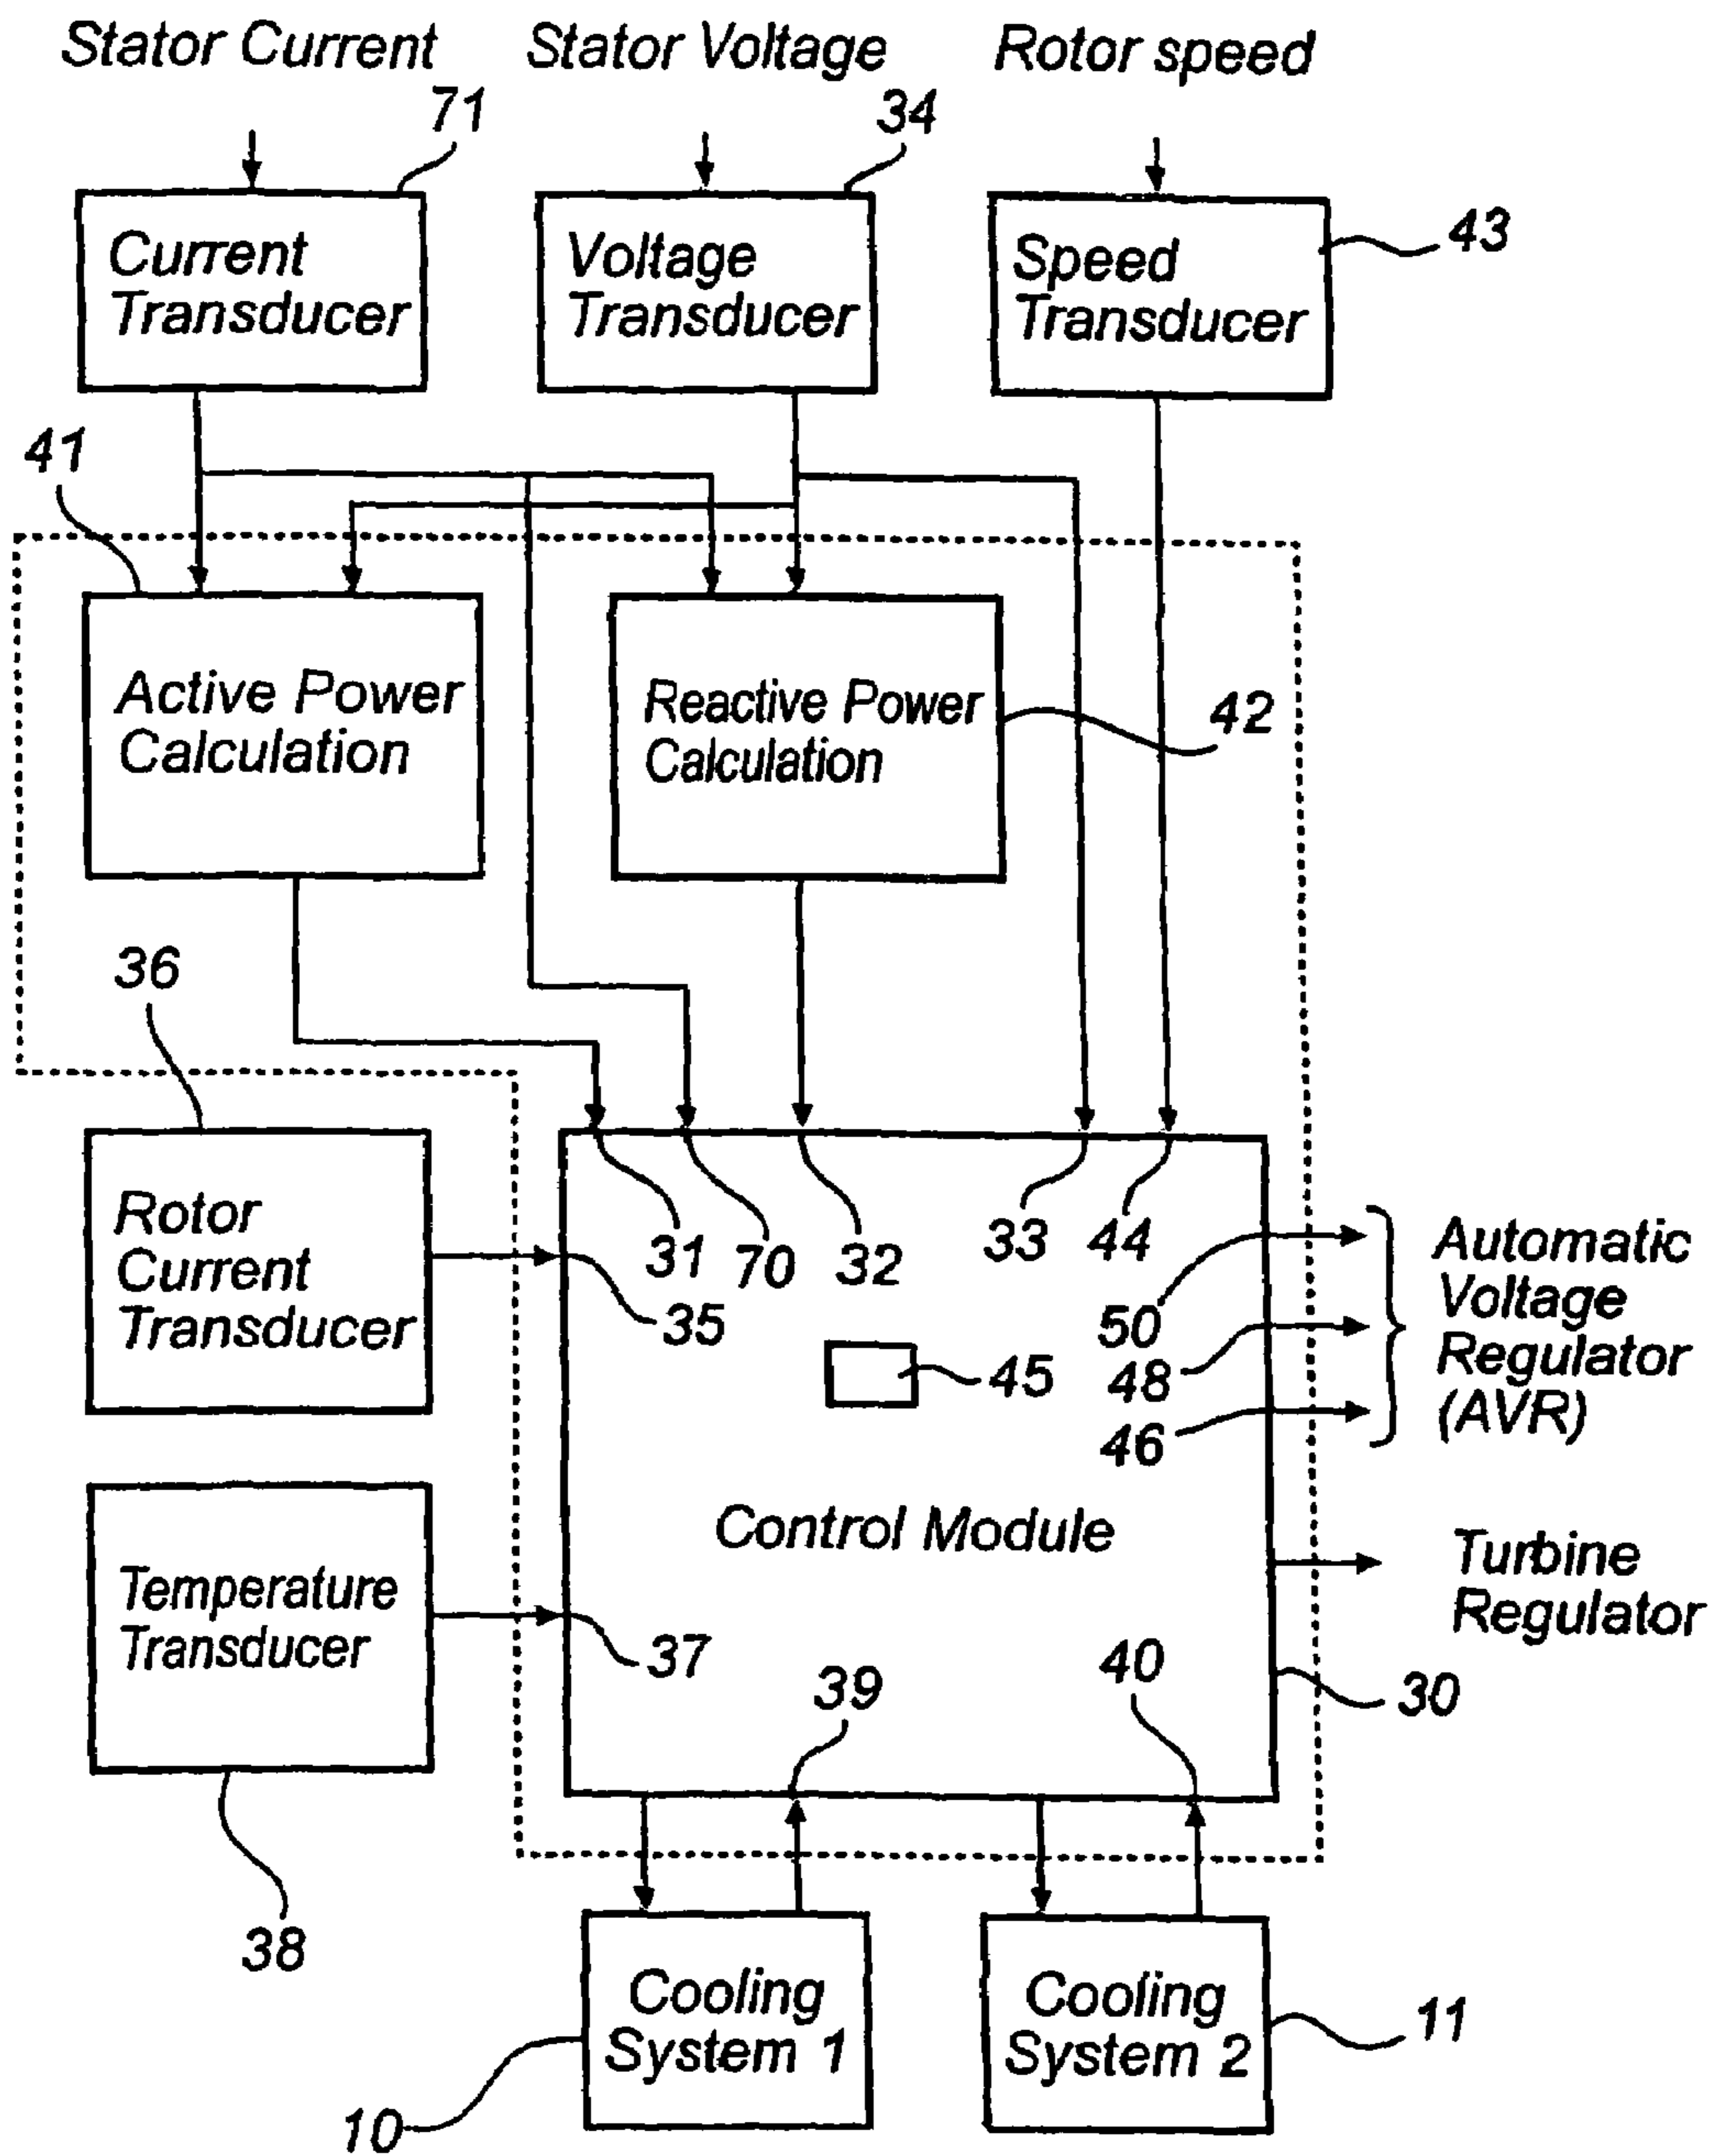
Stator Current

Stator Voltage

Rotor speed

71

34

Current Transducer

Voltage Transducer

Speed Transducer

43

41

Active Power Calculation

Reactive Power Calculation

42

36

Rotor Current Transducer

31 70 32

33 44

35

45

50

48

46

Automatic Voltage Regulator (AVR)

Control Module

Turbine Regulator

Temperature Transducer

37

39

40

30

38

Cooling System 1

Cooling System 2

11

10